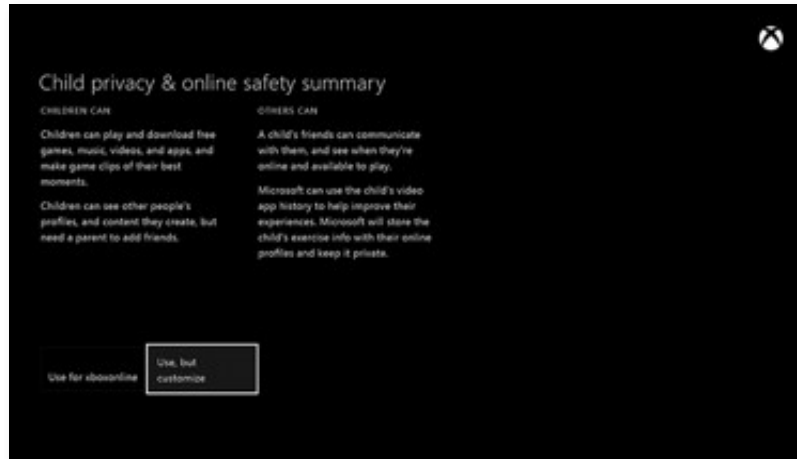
Child privacy & online safety summary

CHILDREN CAN

Children can play and download free games, music, videos, and apps, and make game clips of their best moments.

Children can see other people's profiles, and content they create, but need a parent to add friends.

OTHERS CAN

A child's friends can communicate with them, and see when they're online and available to play.

Microsoft can use the child's video app history to help improve their experiences. Microsoft will store the child's exercise info with their online profiles and keep it private.

Use for xboxonline

Use, but customize